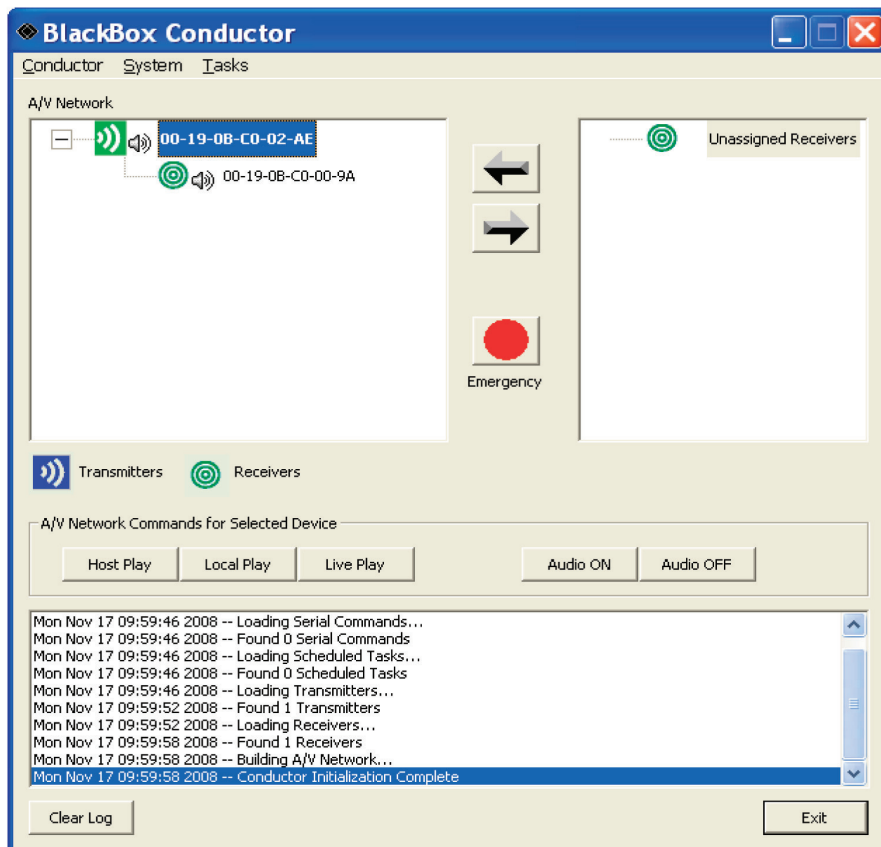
BlackBox Conductor

Conductor System Tasks

A/V Network

00-19-0B-C0-02-AE

00-19-0B-C0-00-9A

Unassigned Receivers

Emergency

Transmitters Receivers

A/V Network Commands for Selected Device

Host Play Local Play Live Play Audio ON Audio OFF

Mon Nov 17 09:59:46 2008 -- Loading Serial Commands...
Mon Nov 17 09:59:46 2008 -- Found 0 Serial Commands
Mon Nov 17 09:59:46 2008 -- Loading Scheduled Tasks...
Mon Nov 17 09:59:46 2008 -- Found 0 Scheduled Tasks
Mon Nov 17 09:59:46 2008 -- Loading Transmitters...
Mon Nov 17 09:59:52 2008 -- Found 1 Transmitters
Mon Nov 17 09:59:52 2008 -- Loading Receivers...
Mon Nov 17 09:59:58 2008 -- Found 1 Receivers
Mon Nov 17 09:59:58 2008 -- Building A/V Network...
Mon Nov 17 09:59:58 2008 -- Conductor Initialization Complete

Clear Log

Exit